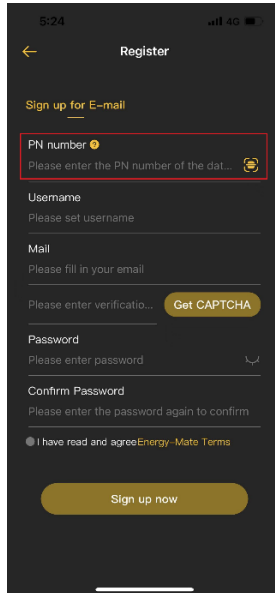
5:24

4G

Register

Sign up for E-mail

PN number

Please enter the PN number of the dat...

Username

Please set username

Mail

Please fill in your email

Please enter verificatio...

Get CAPTCHA

Password

Please enter password

Confirm Password

Please enter the password again to confirm

I have read and agreeEnergy-Mate Terms

Sign up now